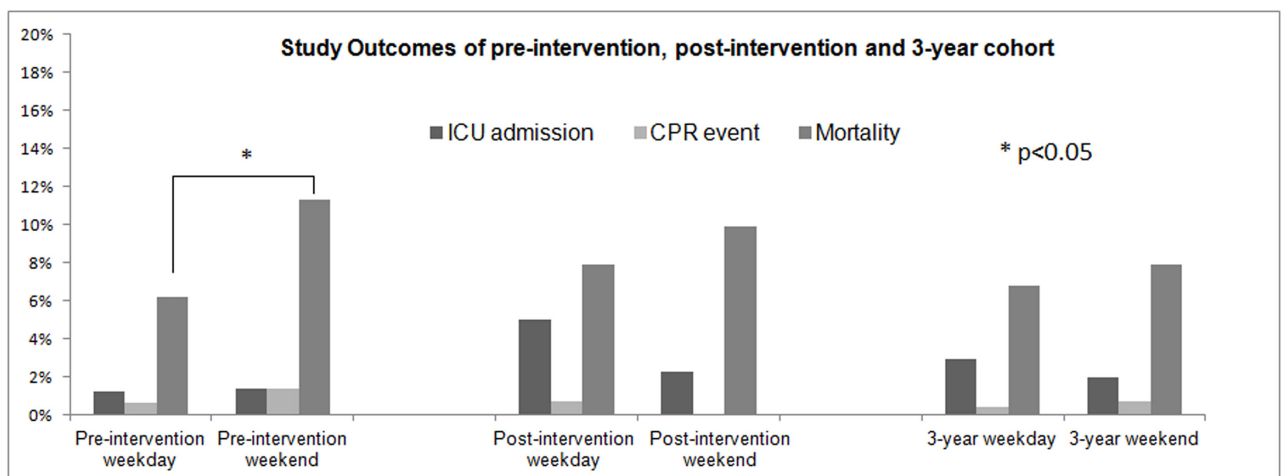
Study Outcomes of pre-intervention, post-intervention and 3-year cohort

20%
18%
16%
14%
12%
10%
8%
6%
4%
2%
0%

ICU admission
CPR event
Mortality

*

* p<0.05

Pre-intervention weekday
Pre-intervention weekend
Post-intervention weekday
Post-intervention weekend
3-year weekday
3-year weekend